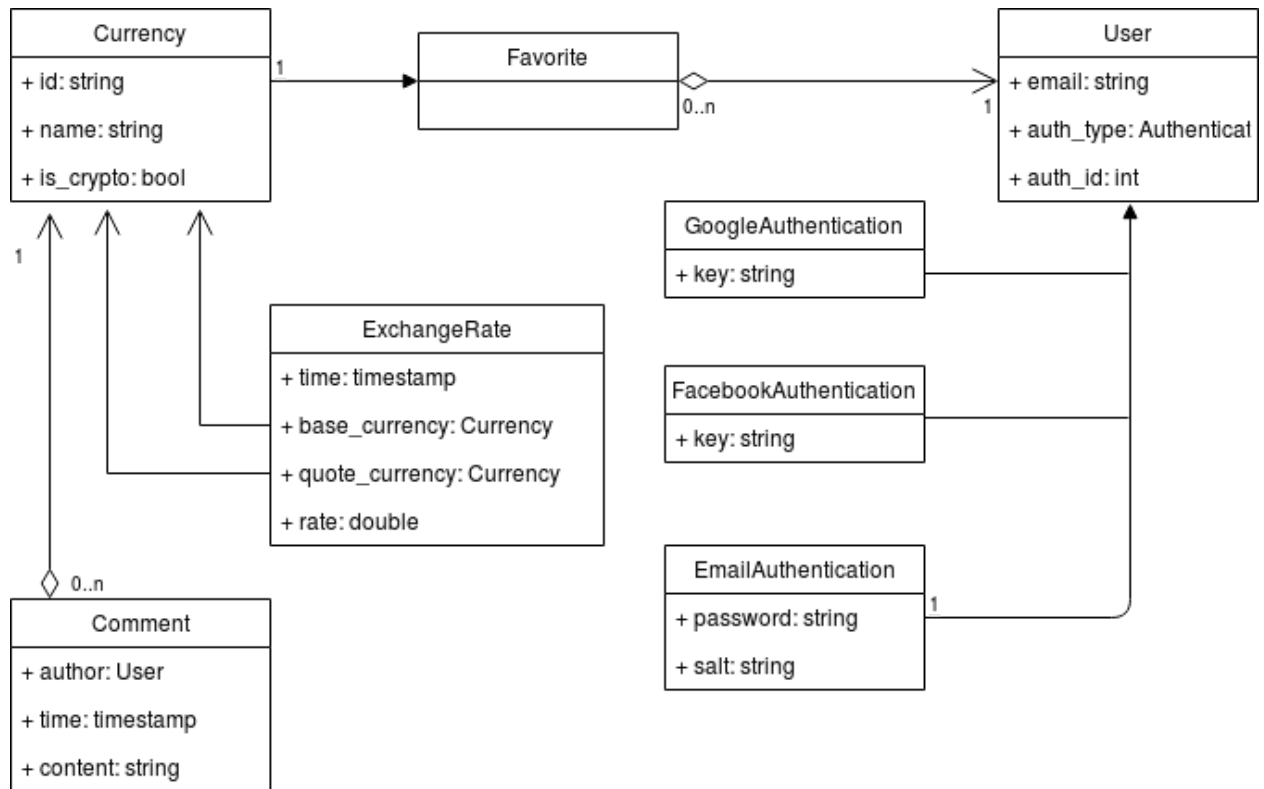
Currency
+ id: string
+ name: string
+ is_crypto: bool

1

Favorite

0..n

1

User
+ email: string
+ auth_type: Authenticat
+ auth_id: int

1

GoogleAuthentication
+ key: string

ExchangeRate
+ time: timestamp
+ base_currency: Currency
+ quote_currency: Currency
+ rate: double

FacebookAuthentication
+ key: string

0..n

Comment
+ author: User
+ time: timestamp
+ content: string

EmailAuthentication
+ password: string
+ salt: string

1